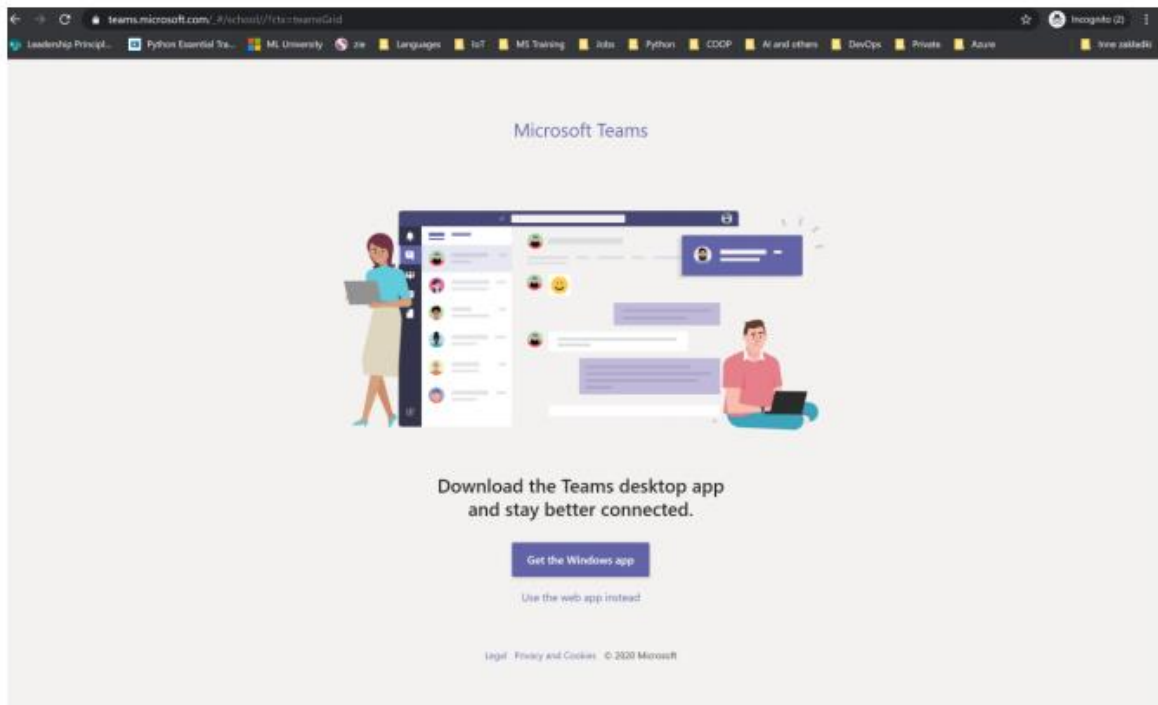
teams.microsoft.com/_#/school//?ctx=teamsGrid

Incognito (2)

Leadership Principl... Python Essential Tra... ML University zie Languages IoT MS Training Jobs Python COOP AI and others DevOps Private Azure Inne zakladki

Microsoft Teams

Download the Teams desktop app and stay better connected.

Get the Windows app

Use the web app instead

Legal Privacy and Cookies © 2020 Microsoft